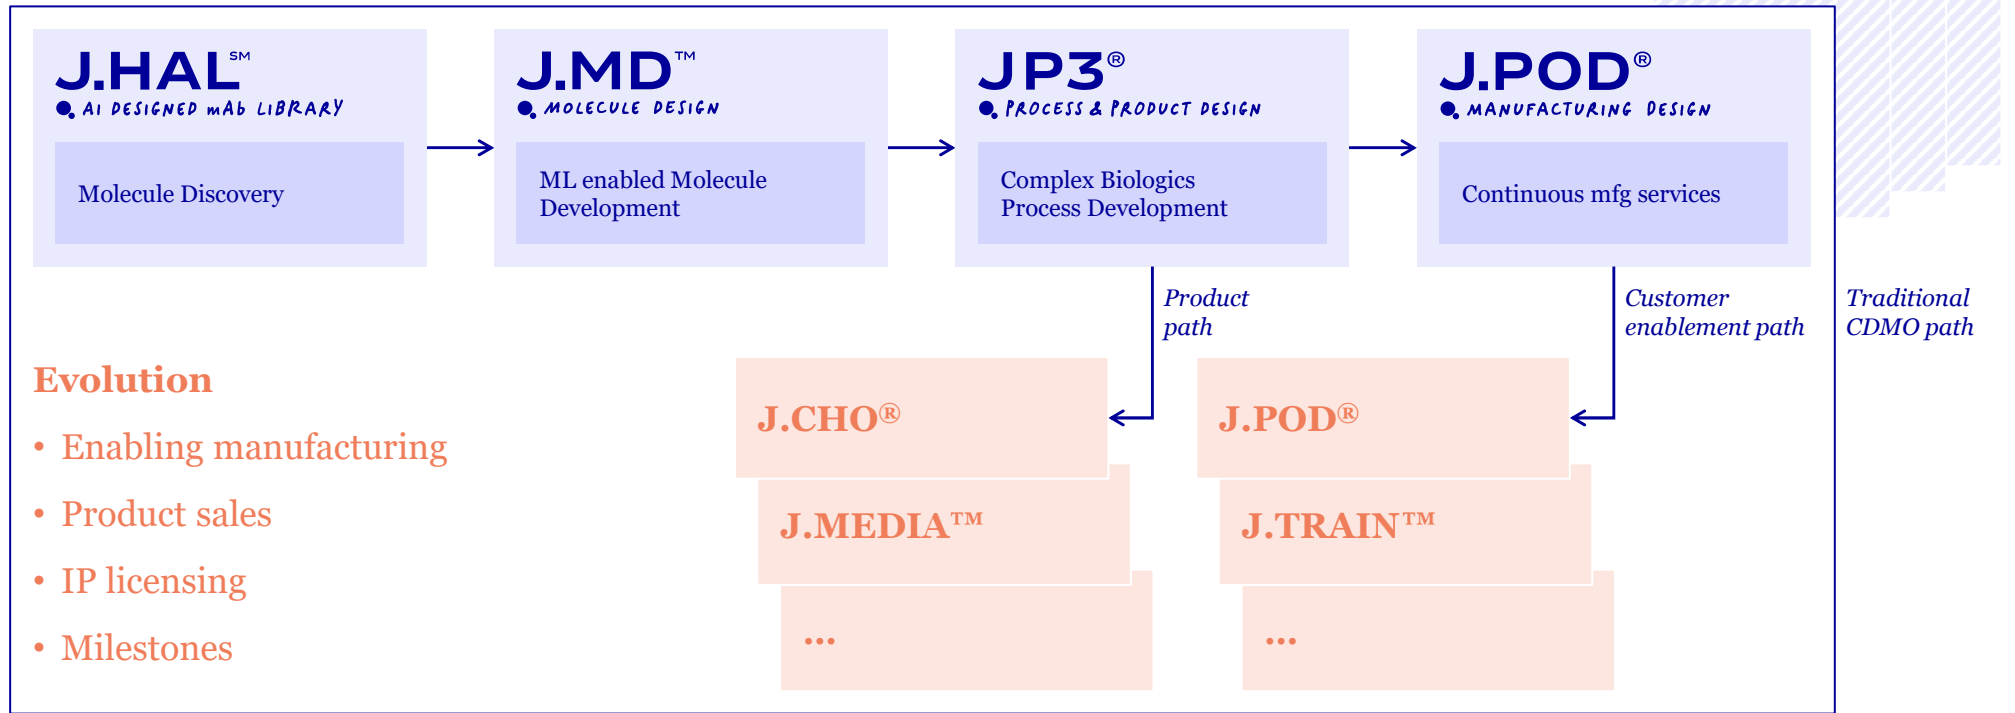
J.HAL℠
AI DESIGNED mAb LIBRARY

Molecule Discovery

J.MD™
MOLECULE DESIGN

ML enabled Molecule Development

JP3®
PROCESS & PRODUCT DESIGN

Complex Biologics Process Development

J.POD®
MANUFACTURING DESIGN

Continuous mfg services

Product path

Customer enablement path

Traditional CDMO path

Evolution

• Enabling manufacturing

• Product sales

• IP licensing

• Milestones

J.CHO®

J.MEDIA™

...

J.POD®

J.TRAIN™

...